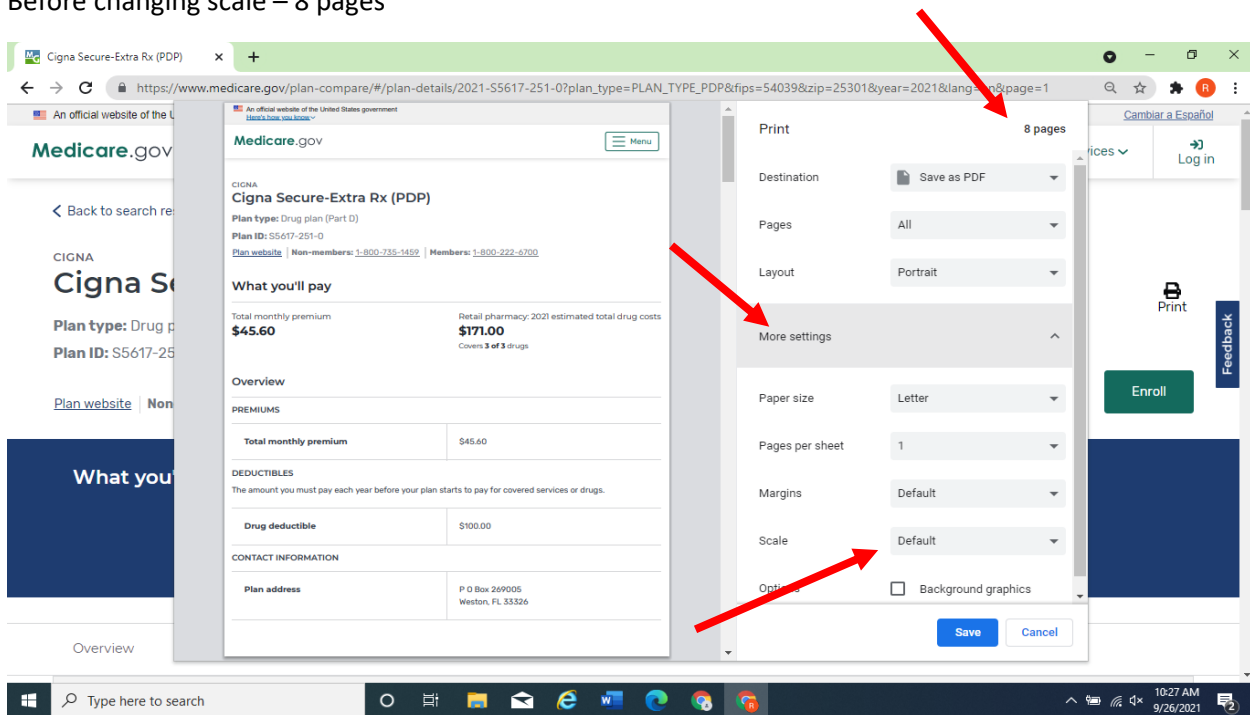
Before changing scale – 8 pages

Cigna Secure-Extra Rx (PDP)

https://www.medicare.gov/plan-compare/#/plan-details/2021-S5617-251-0?plan_type=PLAN_TYPE_PDP&fips=54039&zip=25301&year=2021&lang=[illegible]n&page=1

An official website of the U

Cambiar a Español

Medicare.gov

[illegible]ices

Log in

Back to search re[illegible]

CIGNA

Cigna Se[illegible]

Plan type: Drug p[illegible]

Plan ID: S5617-25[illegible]

Plan website | Non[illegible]

What you'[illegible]

Overview

Print

Feedback

Enroll

An official website of the United States government
Here's how you know

Medicare.gov

Menu

CIGNA

Cigna Secure-Extra Rx (PDP)

Plan type: Drug plan (Part D)

Plan ID: S5617-251-0

Plan website | Non-members: 1-800-735-1459 | Members: 1-800-222-6700

What you'll pay

Total monthly premium
$45.60

Retail pharmacy: 2021 estimated total drug costs
$171.00
Covers 3 of 3 drugs

Overview

PREMIUMS

| Total monthly premium | $45.60 |
|---|---|

DEDUCTIBLES

The amount you must pay each year before your plan starts to pay for covered services or drugs.

| Drug deductible | $100.00 |
|---|---|

CONTACT INFORMATION

| Plan address | P O Box 269005 Weston, FL 33326 |
|---|---|

Print

8 pages

Destination Save as PDF

Pages All

Layout Portrait

More settings

Paper size Letter

Pages per sheet 1

Margins Default

Scale Default

Opti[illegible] Background graphics

Save

Cancel

Type here to search

10:27 AM
9/26/2021